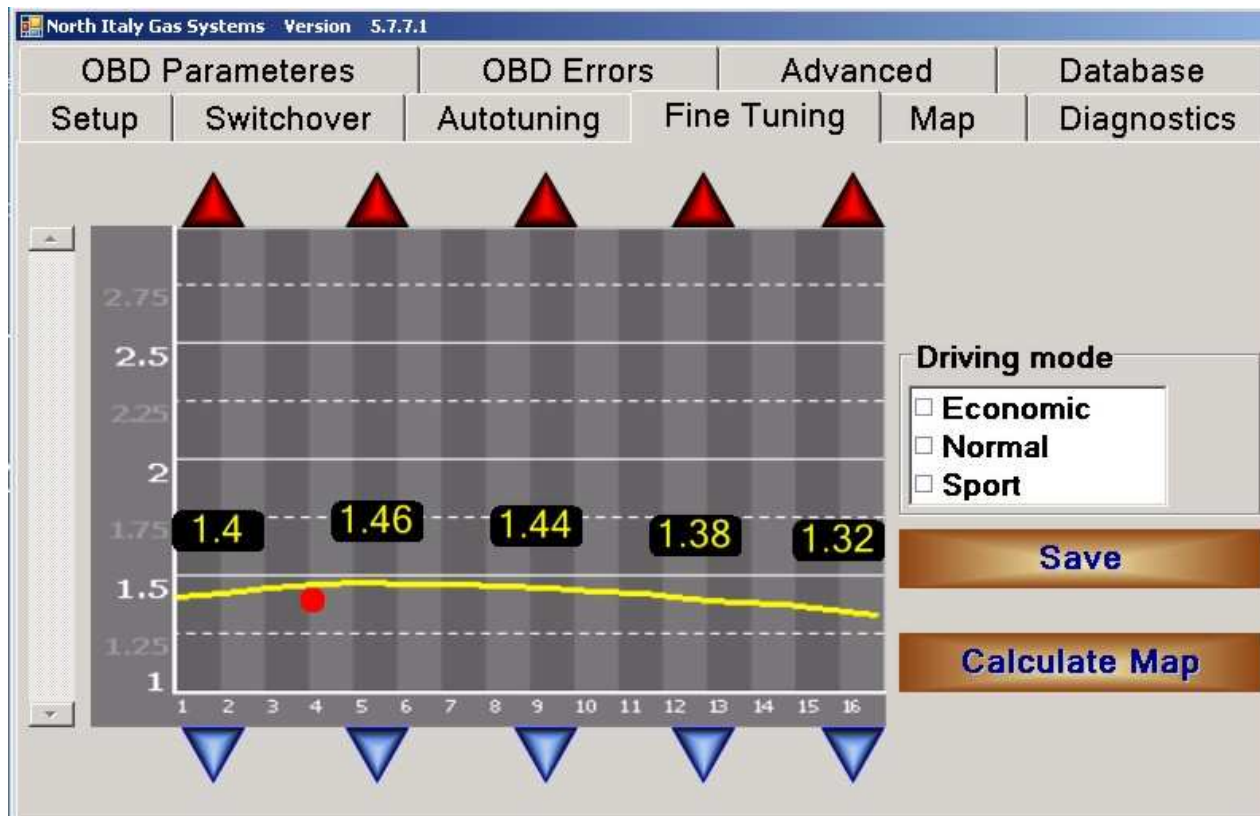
North Italy Gas Systems Version 5.7.7.1

OBD Parameteres | OBD Errors | Advanced | Database
Setup | Switchover | Autotuning | Fine Tuning | Map | Diagnostics

2.75
2.5
2.25
2
1.75
1.5
1.25
1

1.4 1.46 1.44 1.38 1.32

1 2 3 4 5 6 7 8 9 10 11 12 13 14 15 16

Driving mode
Economic
Normal
Sport

Save

Calculate Map